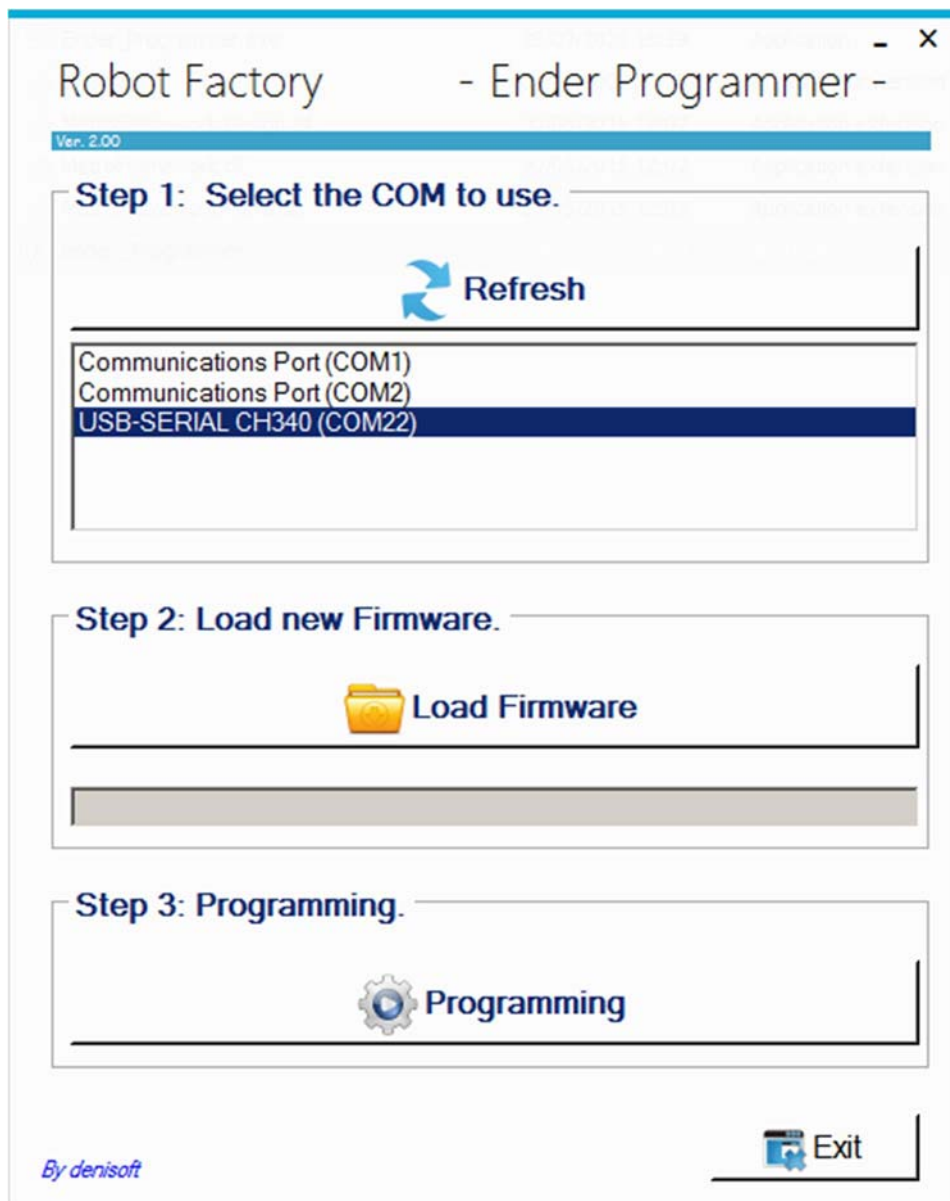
- ×

Robot Factory - Ender Programmer -

Ver. 2.00

Step 1: Select the COM to use.

Refresh

Communications Port (COM1)
Communications Port (COM2)
USB-SERIAL CH340 (COM22)

Step 2: Load new Firmware.

Load Firmware

Step 3: Programming.

Programming

Exit

By denisoft